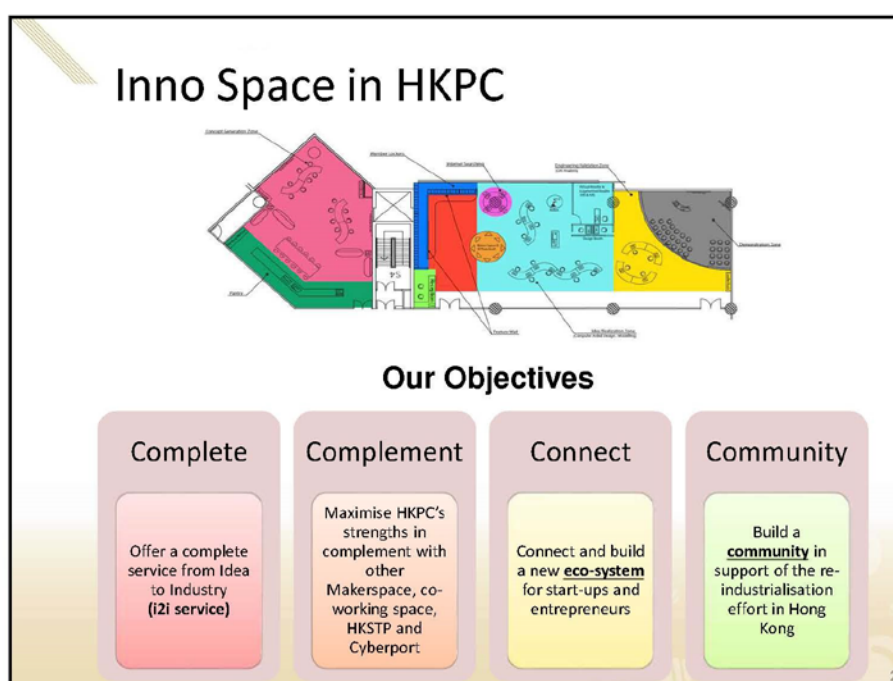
Inno Space in HKPC

Concept Generation Zone

Member Lockers

Internet Searching

Engineering Validation Zone

Demonstration Zone

Pantry

Feature Wall

Idea Realisation Zone

Our Objectives

Complete

Offer a complete service from Idea to Industry **(i2i service)**

Complement

Maximise HKPC's strengths in complement with other Makerspace, co-working space, HKSTP and Cyberport

Connect

Connect and build a new **eco-system** for start-ups and entrepreneurs

Community

Build a **community** in support of the re-industrialisation effort in Hong Kong